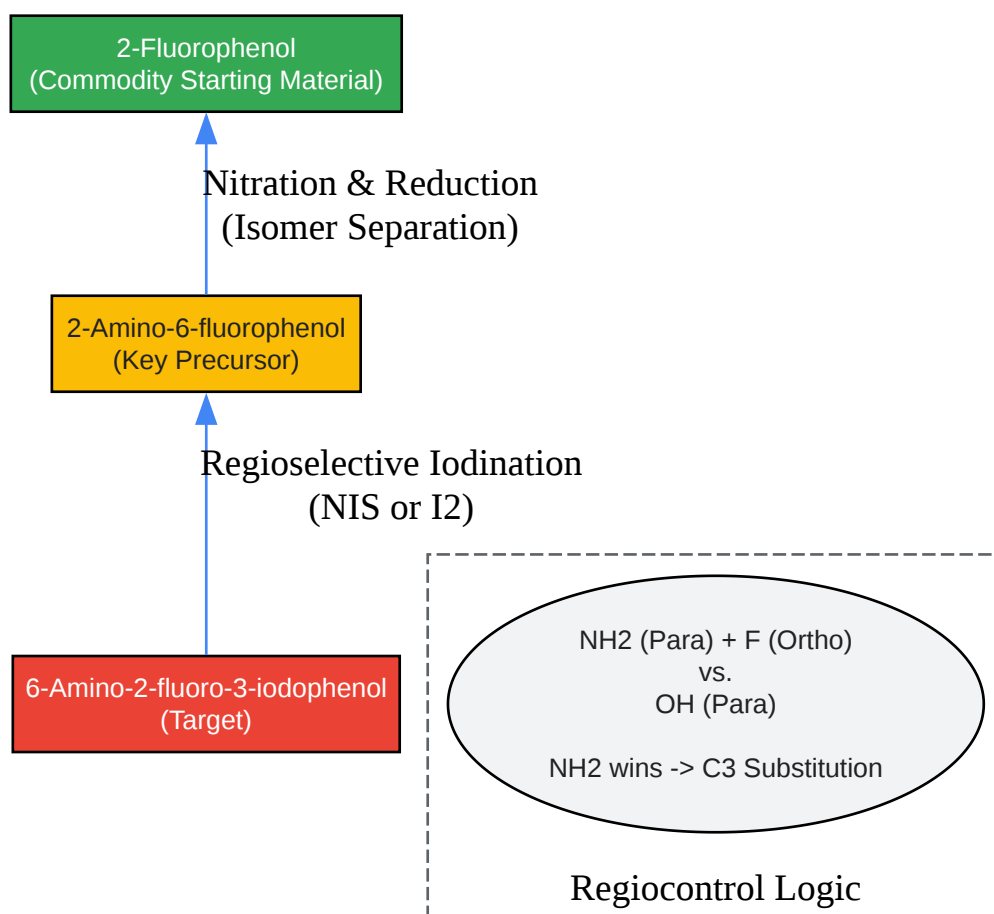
2-Fluorophenol
(Commodity Starting Material)

Nitration & Reduction
(Isomer Separation)

2-Amino-6-fluorophenol
(Key Precursor)

Regioselective Iodination
(NIS or I2)

6-Amino-2-fluoro-3-iodophenol
(Target)

NH2 (Para) + F (Ortho)
vs.
OH (Para)

NH2 wins -> C3 Substitution

Regiocontrol Logic